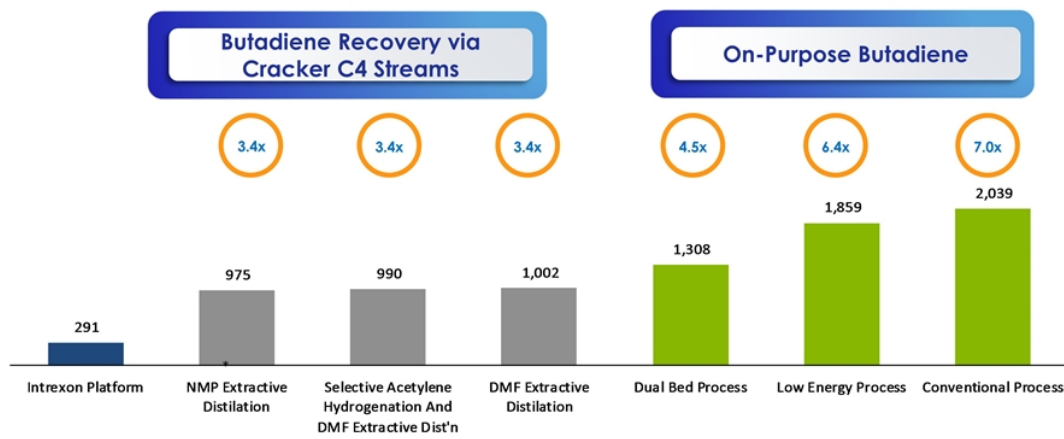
Butadiene Recovery via Cracker C4 Streams

On-Purpose Butadiene

3.4x

3.4x

3.4x

4.5x

6.4x

7.0x

291

975

990

1,002

1,308

1,859

2,039

Intrexon Platform

NMP Extractive Distilation

Selective Acetylene Hydrogenation And DMF Extractive Dist'n

DMF Extractive Distilation

Dual Bed Process

Low Energy Process

Conventional Process